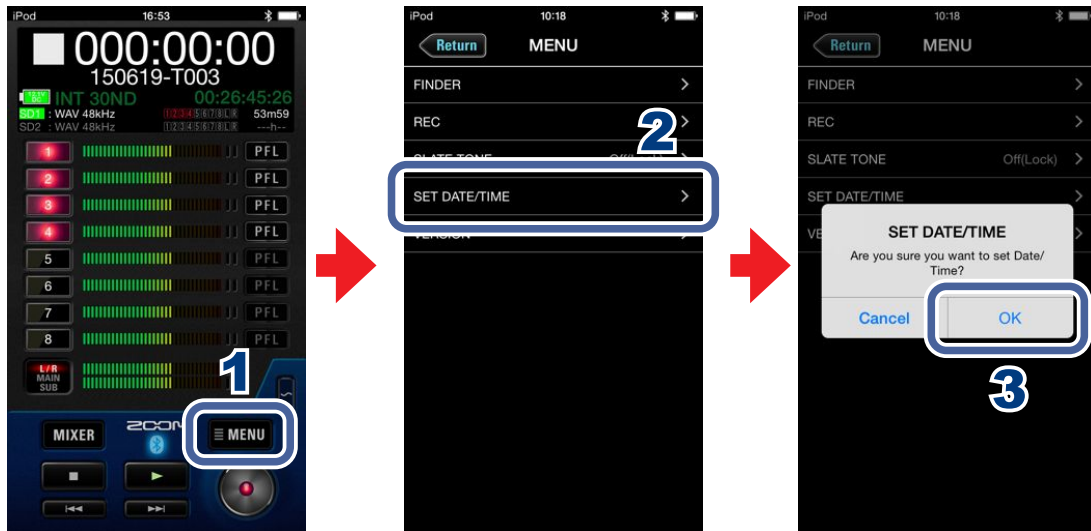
iPod 16:53

000:00:00
150619-T003
INT 30ND 00:26:45:26
SD1 : WAV 48kHz 53m59
SD2 : WAV 48kHz ---h--

1 PFL
2 PFL
3 PFL
4 PFL
5 PFL
6 PFL
7 PFL
8 PFL
L/R MAIN SUB

1

MIXER
ZOOM
MENU

iPod 10:18
Return MENU
FINDER
REC
2
SLATE TONE Off
SET DATE/TIME
VERSION

iPod 10:18
Return MENU
FINDER
REC
SLATE TONE Off(Lock)
SET DATE/TIME
VE
SET DATE/TIME
Are you sure you want to set Date/ Time?
Cancel
OK
3